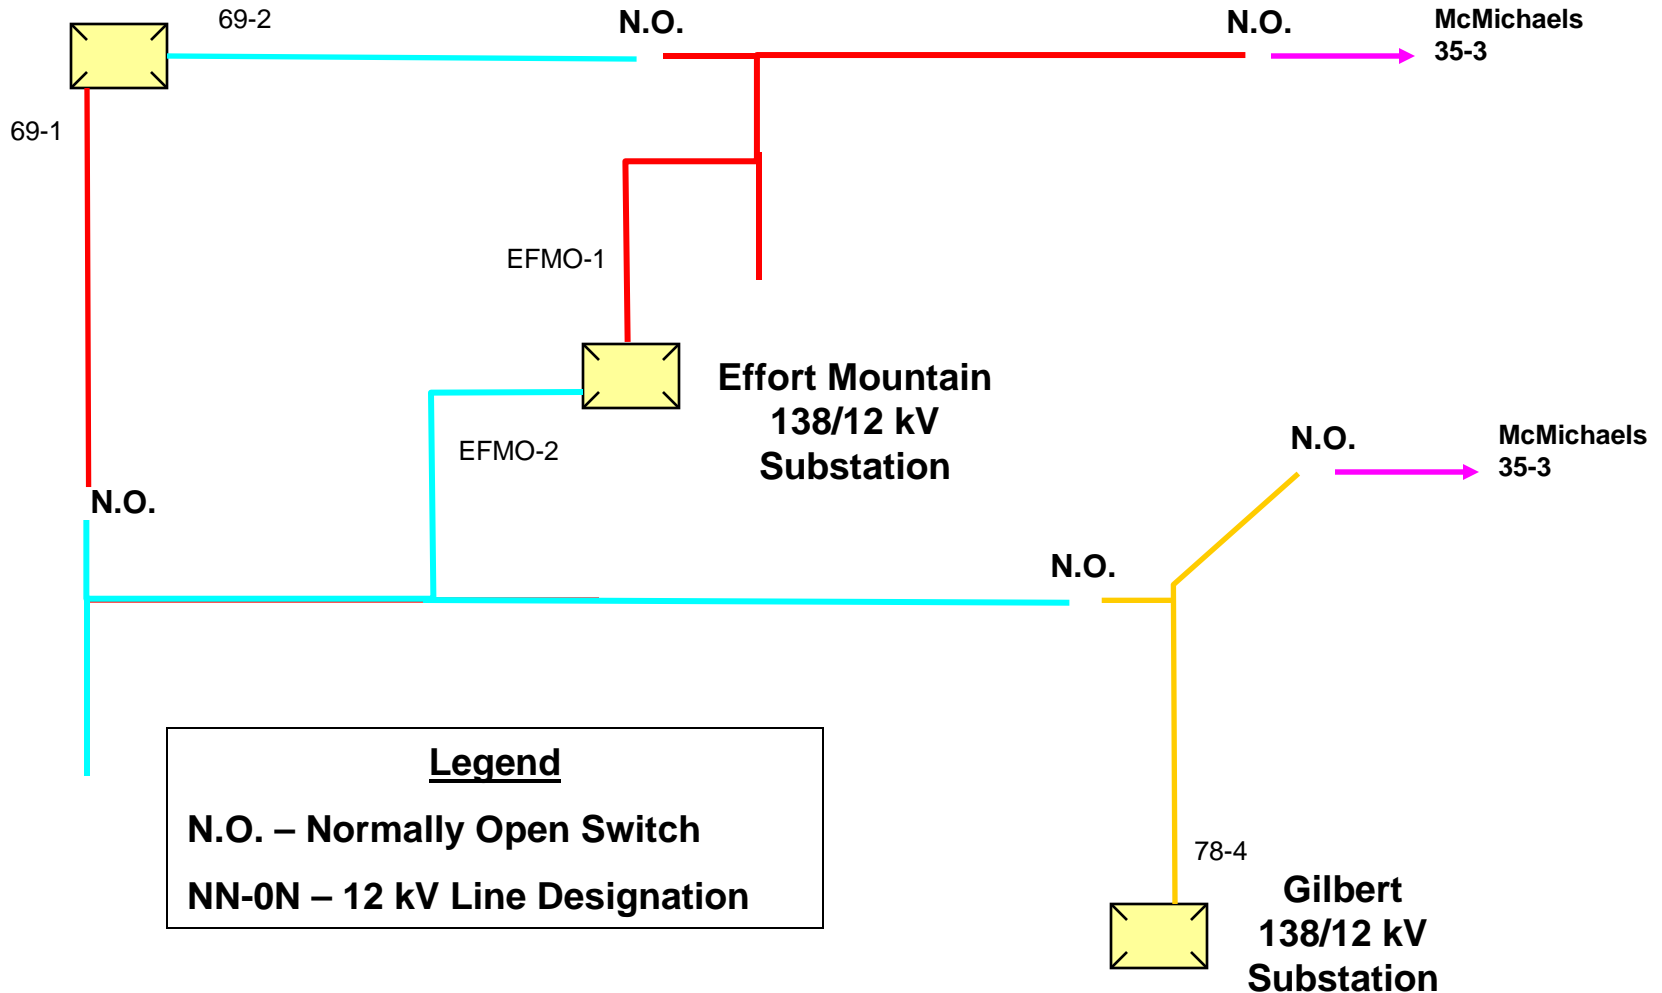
69-2

N.O.

N.O.

McMichaels
35-3

69-1

EFMO-1

Effort Mountain
138/12 kV
Substation

EFMO-2

N.O.

McMichaels
35-3

N.O.

N.O.

Legend

N.O. – Normally Open Switch

NN-0N – 12 kV Line Designation

78-4

Gilbert
138/12 kV
Substation